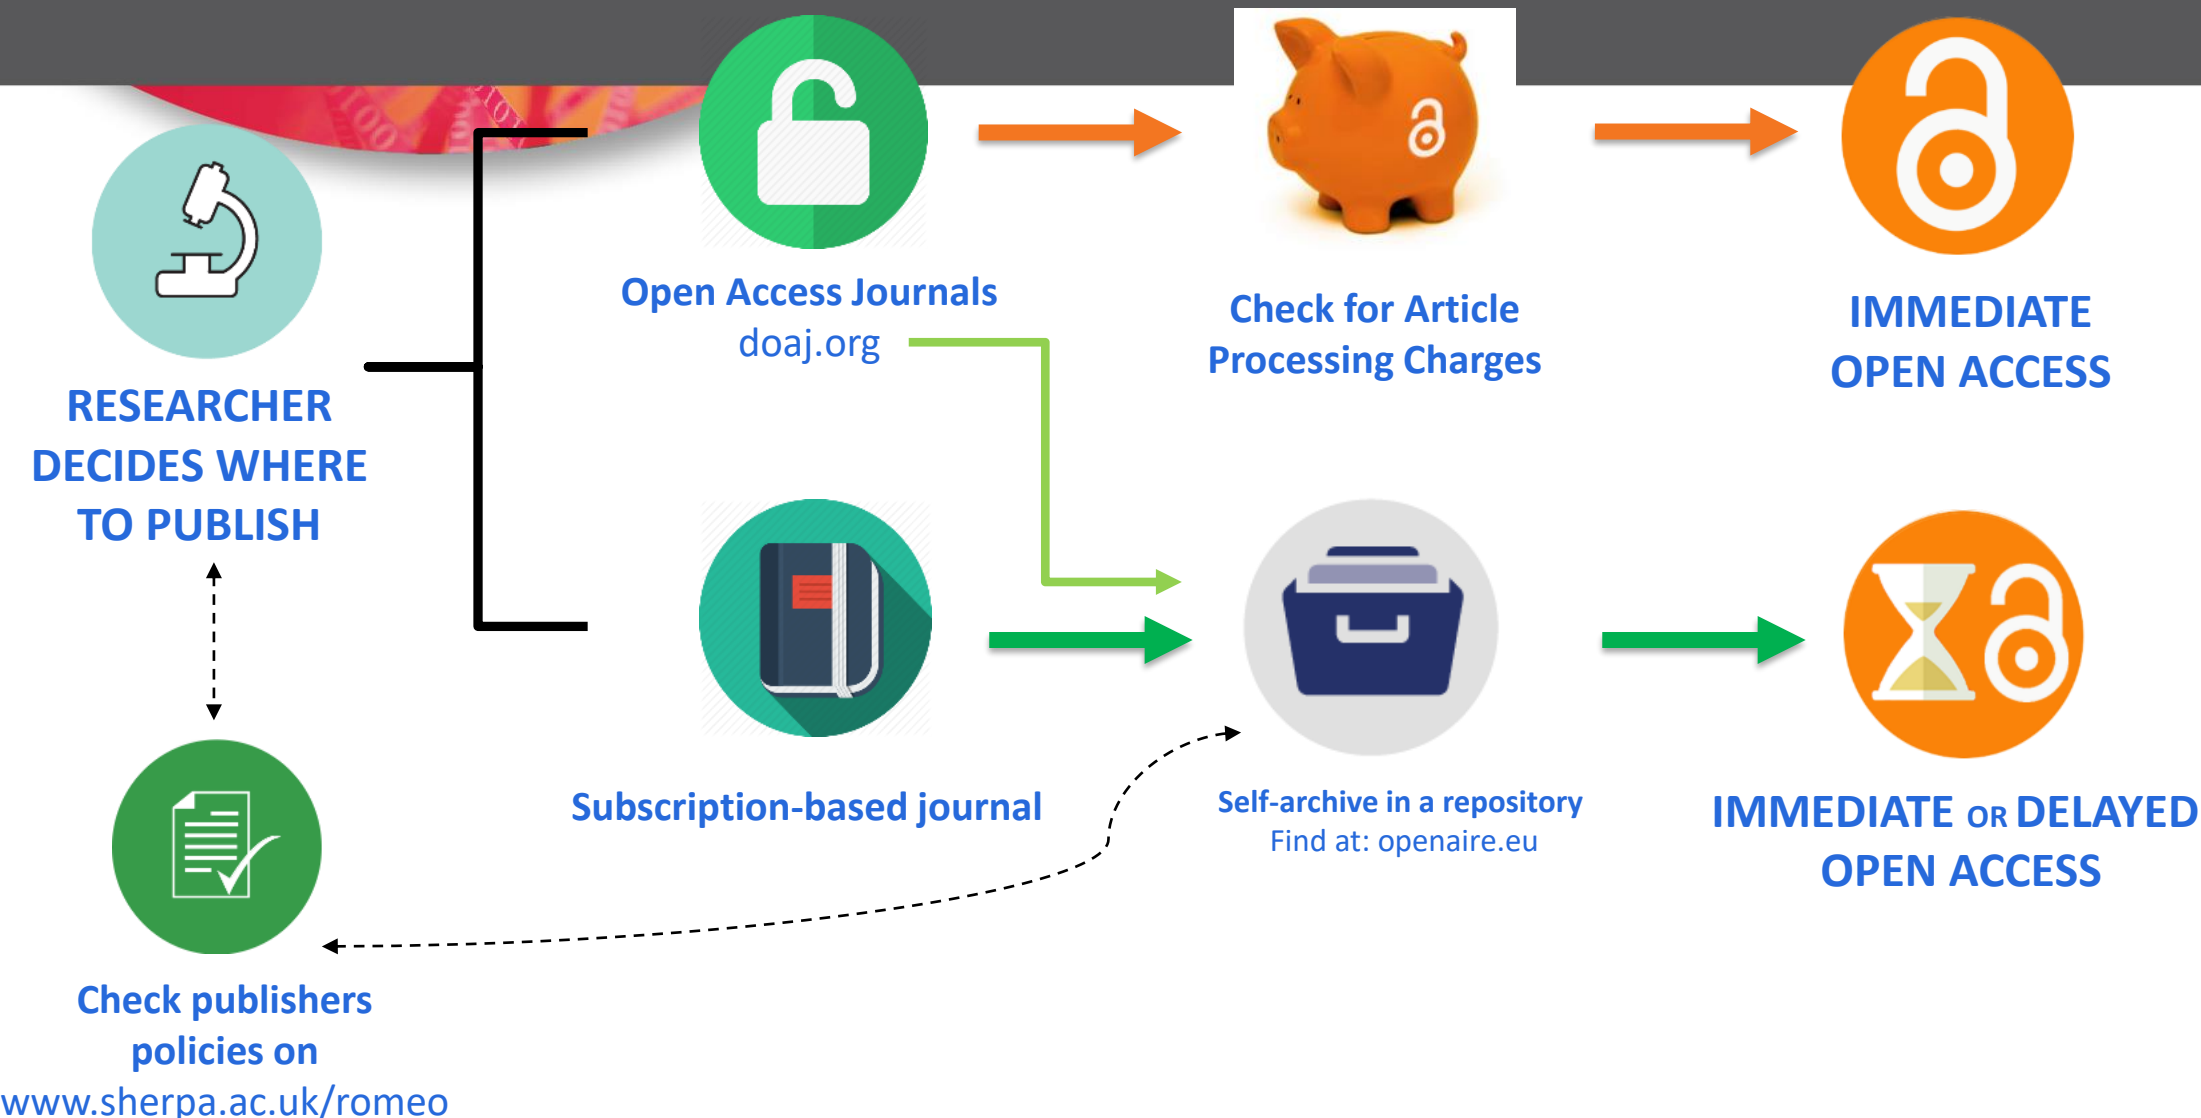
RESEARCHER DECIDES WHERE TO PUBLISH

Open Access Journals
doaj.org

Check for Article Processing Charges

IMMEDIATE OPEN ACCESS

Subscription-based journal

Self-archive in a repository
Find at: openaire.eu

IMMEDIATE OR DELAYED OPEN ACCESS

Check publishers policies on www.sherpa.ac.uk/romeo